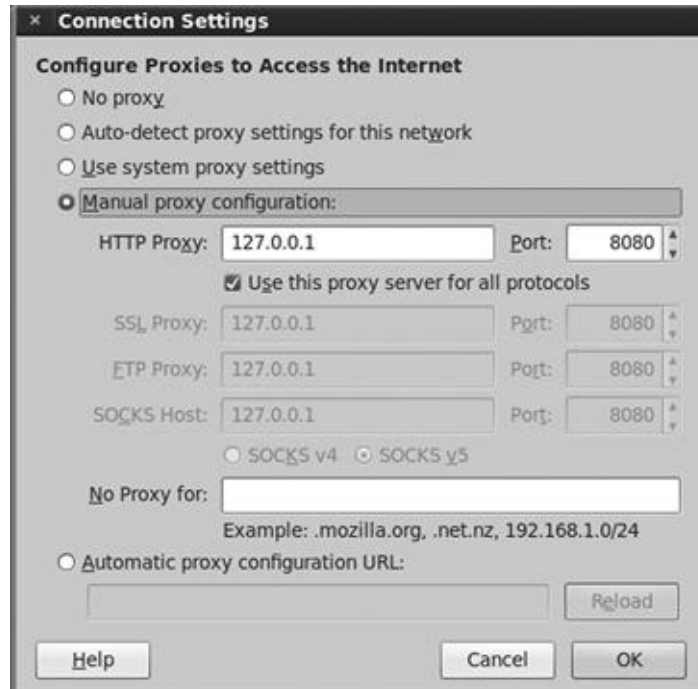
× Connection Settings

Configure Proxies to Access the Internet

No proxy

Auto-detect proxy settings for this network

Use system proxy settings

Manual proxy configuration:

HTTP Proxy: 127.0.0.1 Port: 8080

Use this proxy server for all protocols

SSL Proxy: 127.0.0.1 Port: 8080

FTP Proxy: 127.0.0.1 Port: 8080

SOCKS Host: 127.0.0.1 Port: 8080

SOCKS v4 SOCKS v5

No Proxy for:

Example: .mozilla.org, .net.nz, 192.168.1.0/24

Automatic proxy configuration URL:

Reload

Help

Cancel

OK